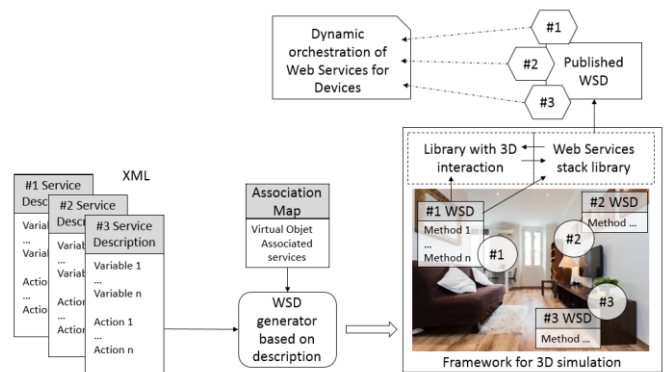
Dynamic orchestration of Web Services for Devices

#1

#2

#3

Published WSD

Library with 3D interaction

Web Services stack library

XML

#1 Service Desc

Varia
...
Varia

Actio
...
Actio

#2 Service Desc

Varia
...
Varia

Actio
...
Actio

#3 Service Description

Variable 1
...
Variable n

Action 1
...
Action n

Association Map

Virtual Objet
Associated services

WSD generator based on description

#1 WSD
Method 1
...
Method n

#1

#2

#2 WSD
Method ...

#3

#3 WSD
Method ...

Framework for 3D simulation